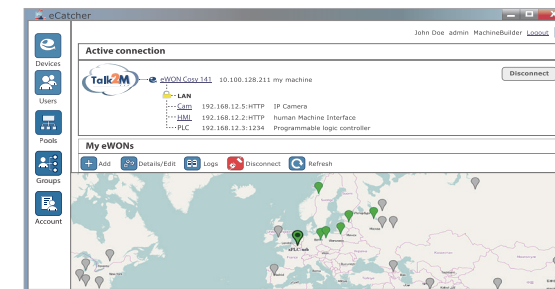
eCatcher

John Doe admin MachineBuilder Logout

Devices

Users

Pools

Groups

Account

Active connection

Disconnect

Talk2M

eWON Cosy 141 10.100.128.211 my machine

LAN

Cam 192.168.12.5:HTTP IP Camera

HMI 192.168.12.2:HTTP human Machine Interface

PLC 192.168.12.3:1234 Programmable logic controller

My eWONs

Add

Details/Edit

Logs

Disconnect

Refresh